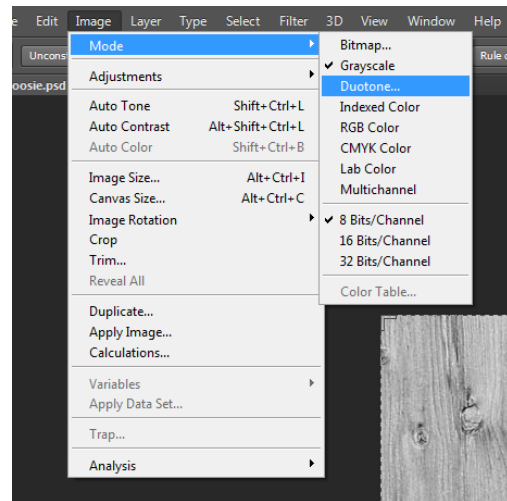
e Edit Image Layer Type Select Filter 3D View Window Help

Uncons

Rule o

oosie.psd

Mode
Adjustments
Auto Tone Shift+Ctrl+L
Auto Contrast Alt+Shift+Ctrl+L
Auto Color Shift+Ctrl+B
Image Size... Alt+Ctrl+I
Canvas Size... Alt+Ctrl+C
Image Rotation
Crop
Trim...
Reveal All
Duplicate...
Apply Image...
Calculations...
Variables
Apply Data Set...
Trap...
Analysis

Bitmap...
✔ Grayscale
Duotone...
Indexed Color
RGB Color
CMYK Color
Lab Color
Multichannel
✔ 8 Bits/Channel
16 Bits/Channel
32 Bits/Channel
Color Table...